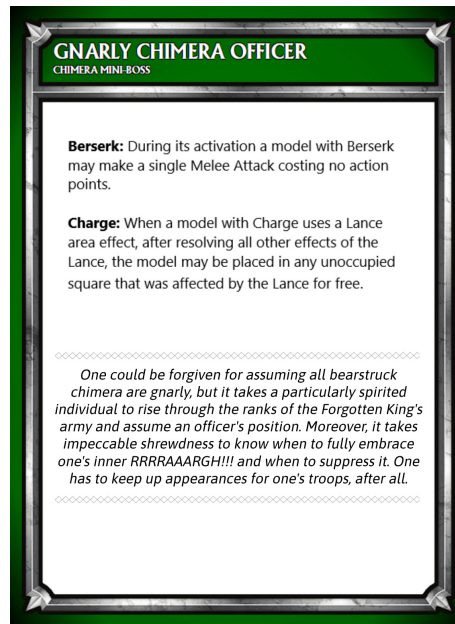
GNARLY CHIMERA OFFICER
CHIMERA MINI-BOSS

**Berserk:** During its activation a model with Berserk may make a single Melee Attack costing no action points.

**Charge:** When a model with Charge uses a Lance area effect, after resolving all other effects of the Lance, the model may be placed in any unoccupied square that was affected by the Lance for free.

*One could be forgiven for assuming all bearstruck chimera are gnarly, but it takes a particularly spirited individual to rise through the ranks of the Forgotten King's army and assume an officer's position. Moreover, it takes impeccable shrewdness to know when to fully embrace one's inner RRRRAAARGH!!! and when to suppress it. One has to keep up appearances for one's troops, after all.*